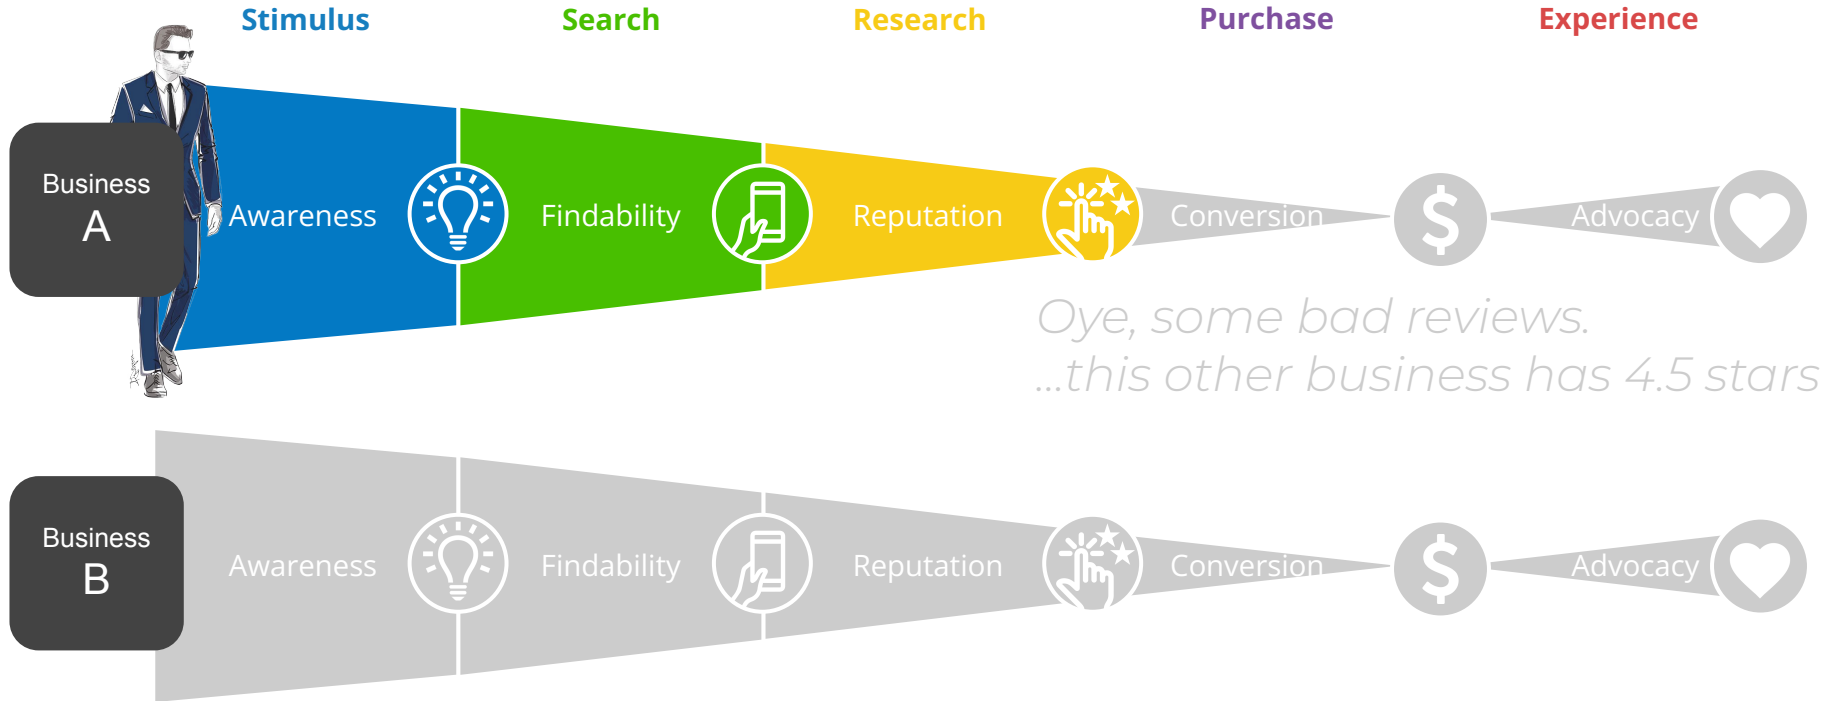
Stimulus Search Research Purchase Experience

Business
A

Awareness
Findability
Reputation
Conversion
$
Advocacy

Oye, some bad reviews.
...this other business has 4.5 stars

Business
B

Awareness
Findability
Reputation
Conversion
$
Advocacy